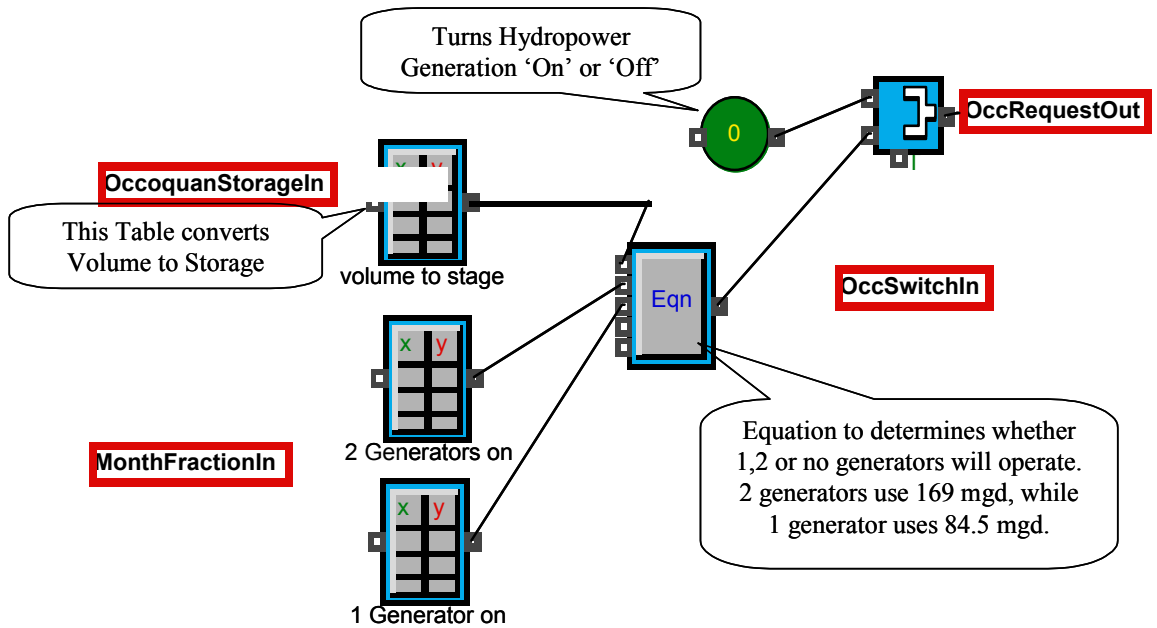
Turns Hydropower Generation 'On' or 'Off'

0

OccRequestOut

OccoquanStorageIn

x y

This Table converts Volume to Storage

volume to stage

Eqn

OccSwitchIn

x y

2 Generators on

MonthFractionIn

x y

1 Generator on

Equation to determines whether 1,2 or no generators will operate. 2 generators use 169 mgd, while 1 generator uses 84.5 mgd.